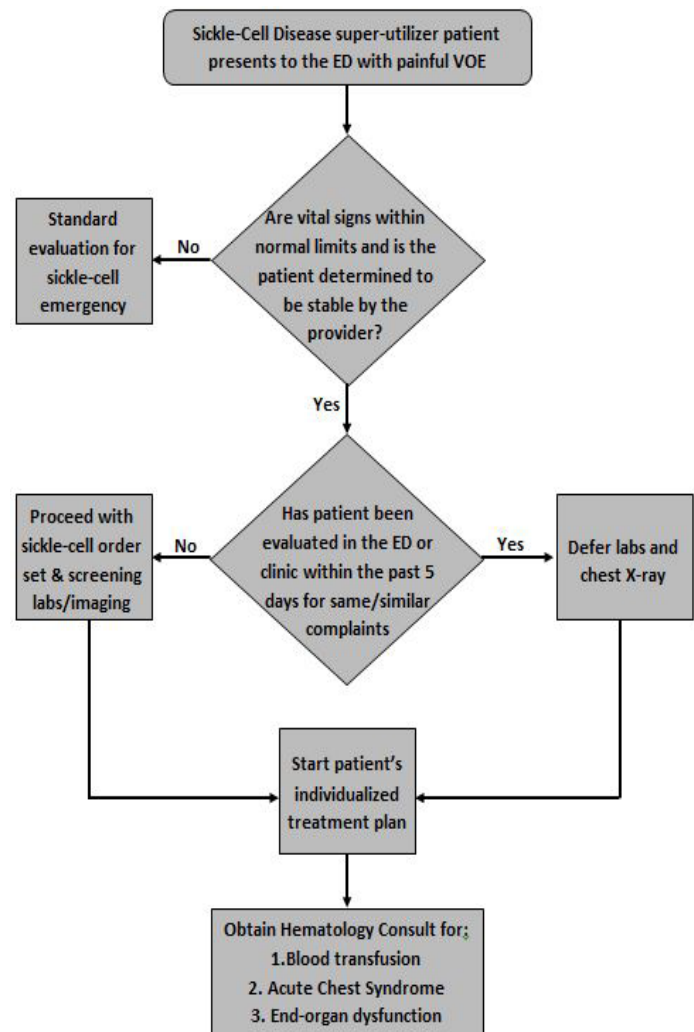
Sickle-Cell Disease super-utilizer patient presents to the ED with painful VOE

Are vital signs within normal limits and is the patient determined to be stable by the provider?

No

Standard evaluation for sickle-cell emergency

Yes

Has patient been evaluated in the ED or clinic within the past 5 days for same/similar complaints

No

Proceed with sickle-cell order set & screening labs/imaging

Yes

Defer labs and chest X-ray

Start patient's individualized treatment plan

Obtain Hematology Consult for;
1.Blood transfusion
2. Acute Chest Syndrome
3. End-organ dysfunction